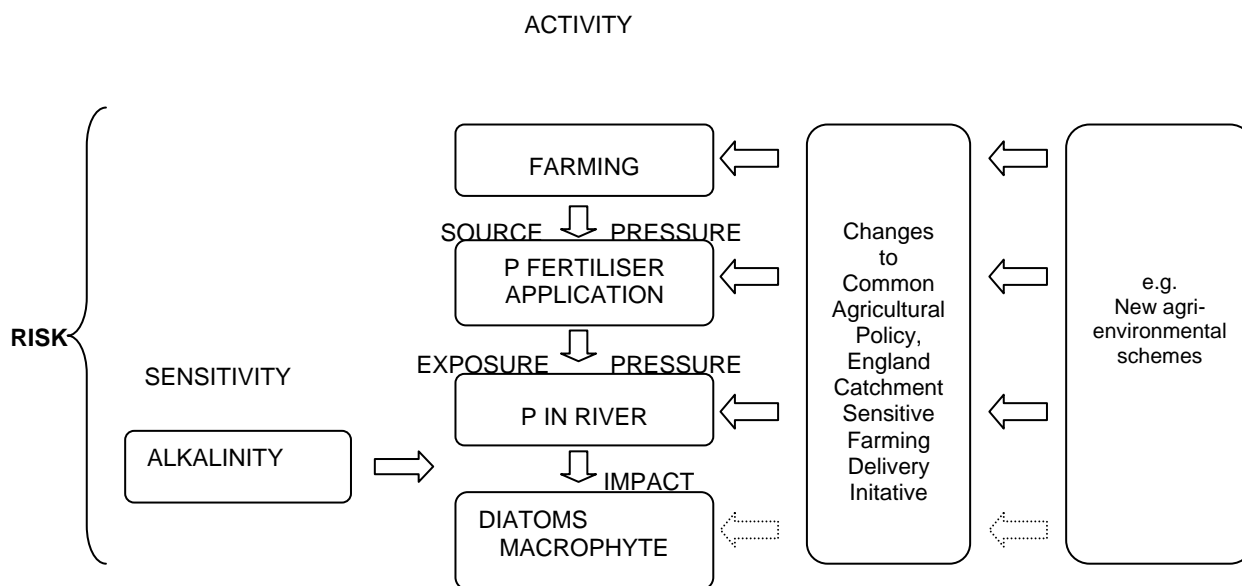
ACTIVITY

RISK

FARMING

SOURCE PRESSURE

P FERTILISER APPLICATION

EXPOSURE PRESSURE

SENSITIVITY

P IN RIVER

ALKALINITY

IMPACT

DIATOMS MACROPHYTE

Changes to Common Agricultural Policy, England Catchment Sensitive Farming Delivery Initative

e.g. New agri-environmental schemes